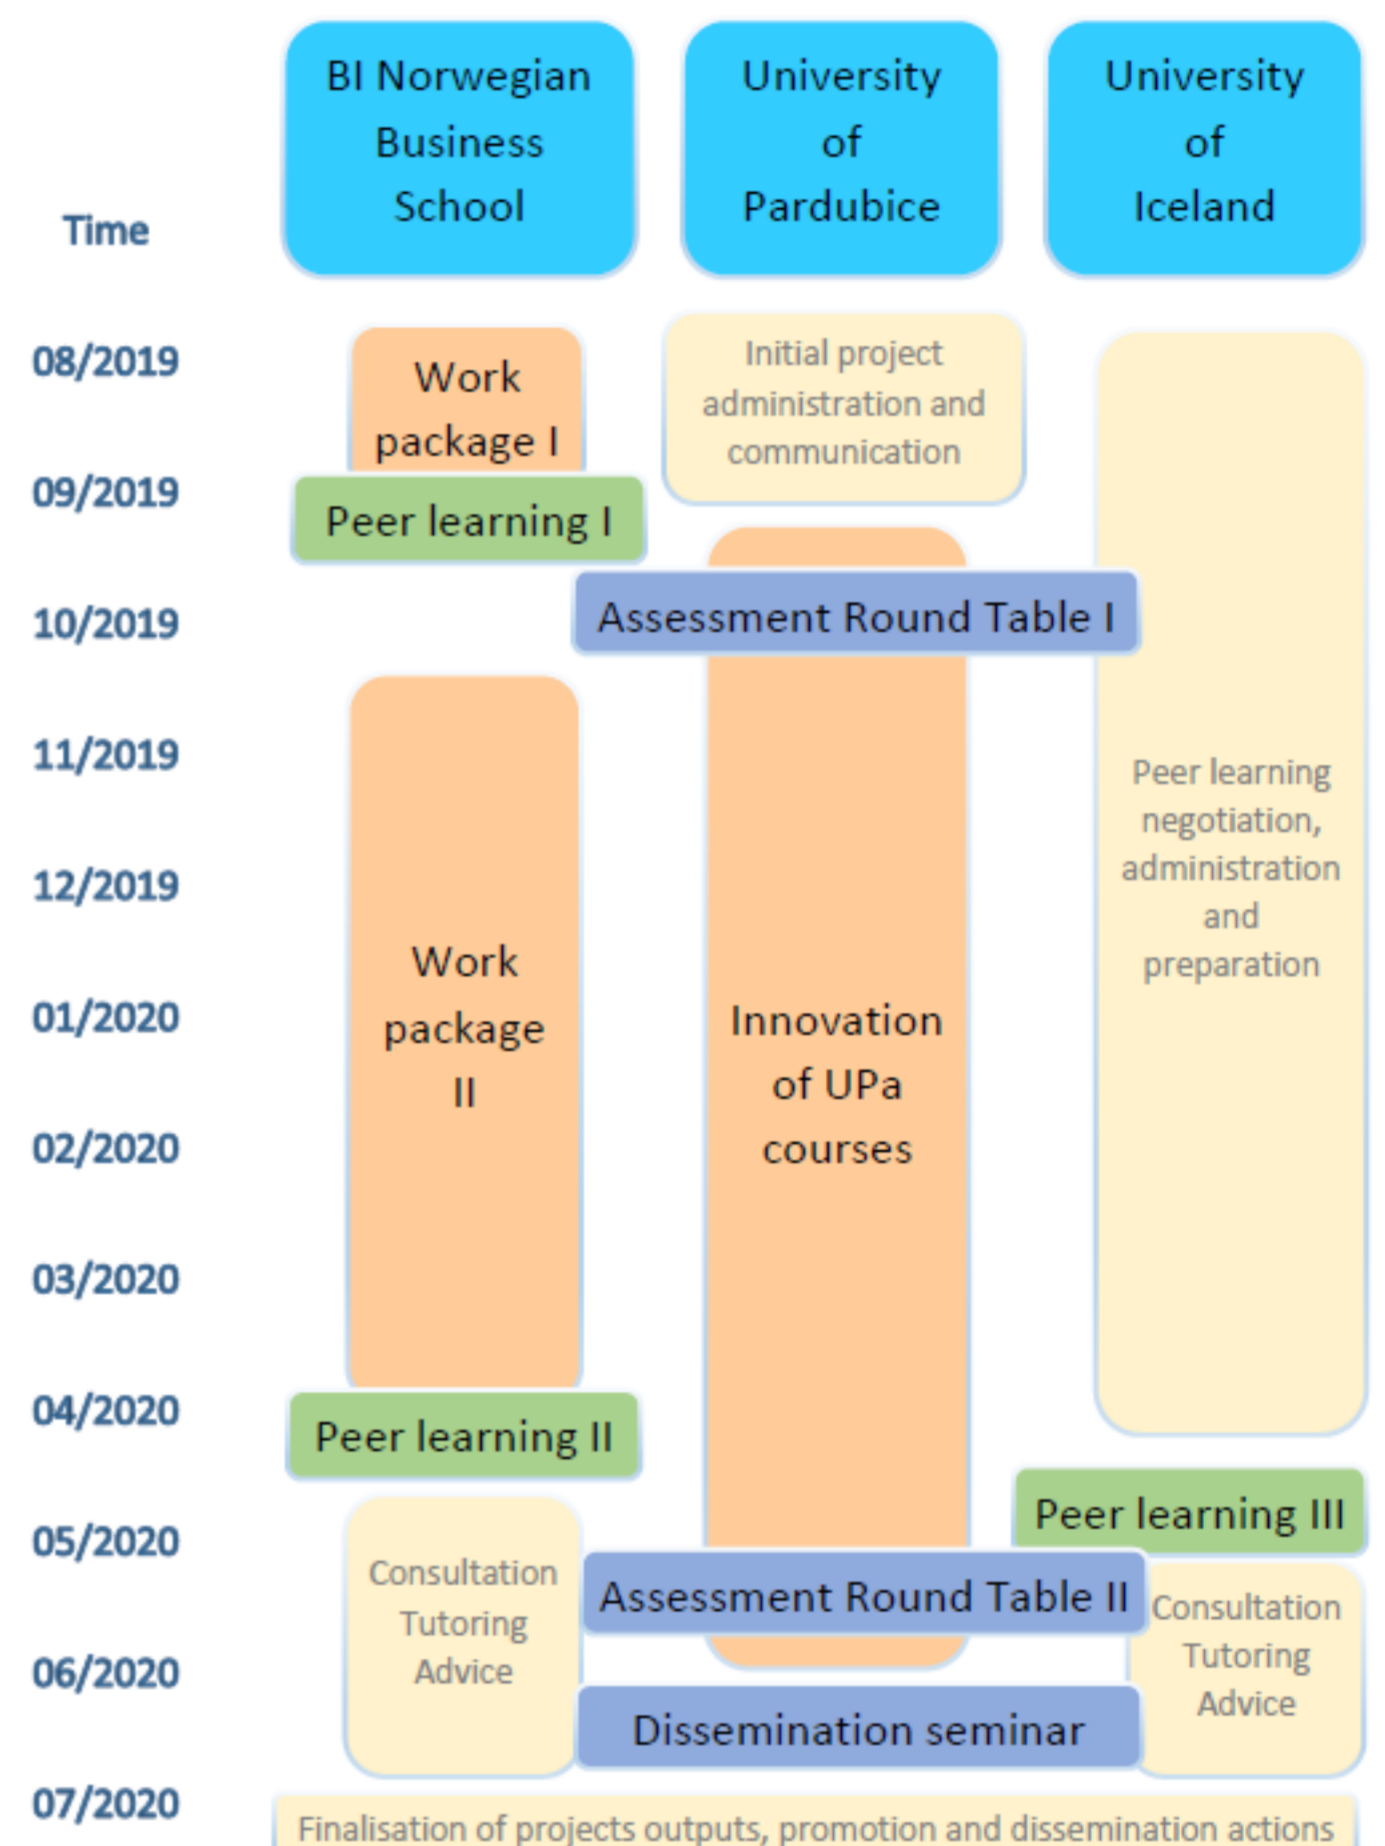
Time

BI Norwegian Business School

University of Pardubice

University of Iceland

08/2019

09/2019

10/2019

11/2019

12/2019

01/2020

02/2020

03/2020

04/2020

05/2020

06/2020

07/2020

Work package I

Initial project administration and communication

Peer learning I

Assessment Round Table I

Peer learning negotiation, administration and preparation

Work package II

Innovation of UPa courses

Peer learning II

Peer learning III

Consultation Tutoring Advice

Assessment Round Table II

Consultation Tutoring Advice

Dissemination seminar

Finalisation of projects outputs, promotion and dissemination actions